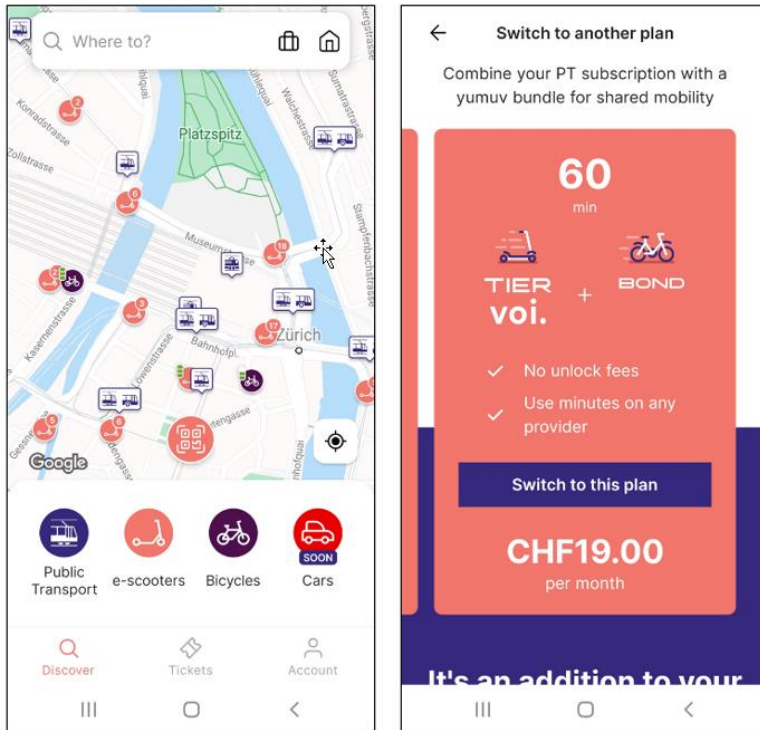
Where to?

Platzspitz
Konradstrasse
Zollstrasse
Museumstrasse
Kasernenstrasse
Bahnhofpl.
Zürich
Löwenstrasse
Gessnerallee
Walchestrasse
Sumatrastrasse
Stampfenbachstrasse
Limmatquai
Google

2
6
18
3
17
5
6

Public Transport
e-scooters
Bicycles
SOON
Cars

Discover
Tickets
Account

Switch to another plan

Combine your PT subscription with a yumuv bundle for shared mobility

60
min

TIER
voi.
+
BOND

No unlock fees
Use minutes on any provider

Switch to this plan

CHF19.00
per month

It's an addition to your